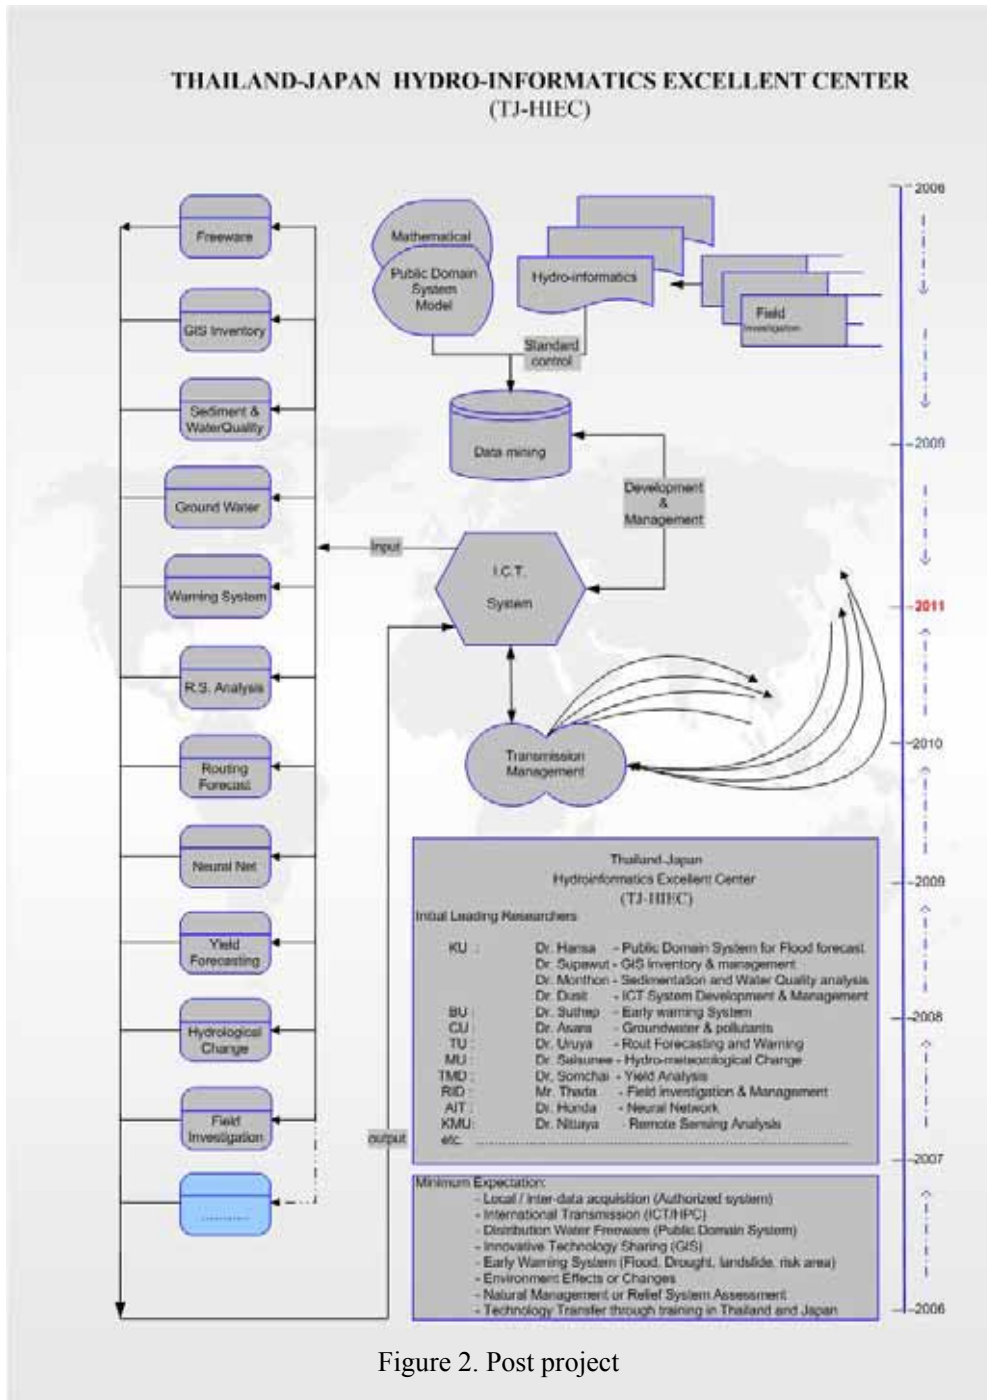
THAILAND-JAPAN HYDRO-INFORMATICS EXCELLENT CENTER
(TJ-HIEC)

Freeware

GIS Inventory

Sediment & WaterQuality

Ground Water

Warning System

R.S. Analysis

Routing Forecast

Neural Net

Yield Forecasting

Hydrological Change

Field Investigation

..........

Mathematical

Public Domain System Model

Hydro-informatics

Field Investigation

Standard control

Data mining

Development & Management

Input

I.C.T. System

Transmission Management

output

2006
2008
2011
2010
2009
2008
2007
2006

Thailand-Japan
Hydroinformatics Excellent Center
(TJ-HIEC)
Initial Leading Researchers

| | | |
|---|---|---|
| KU : | Dr. Hansa | - Public Domain System for Flood forecast |
| | Dr. Supawut | - GIS inventory & management |
| | Dr. Monthon | - Sedimentation and Water Quality analysis |
| | Dr. Dusit | - ICT System Development & Management |
| BU : | Dr. Suthep | - Early warning System |
| CU : | Dr. Asara | - Groundwater & pollutants |
| TU : | Dr. Uruya | - Rout Forecasting and Warning |
| MU : | Dr. Salsunee | - Hydro-meteorological Change |
| TMD : | Dr. Somchai | - Yield Analysis |
| RID : | Mr. Thada | - Field investigation & Management |
| AIT : | Dr. Honda | - Neural Network |
| KMU : | Dr. Nitaya | - Remote Sensing Analysis |
| etc. | ........................ | |

Minimum Expectation:
- Local / inter-data acquisition (Authorized system)
- International Transmission (ICT/HPC)
- Distribution Water Freeware (Public Domain System)
- Innovative Technology Sharing (GIS)
- Early Warning System (Flood, Drought, landslide, risk area)
- Environment Effects or Changes
- Natural Management or Relief System Assessment
- Technology Transfer through training in Thailand and Japan

Figure 2. Post project